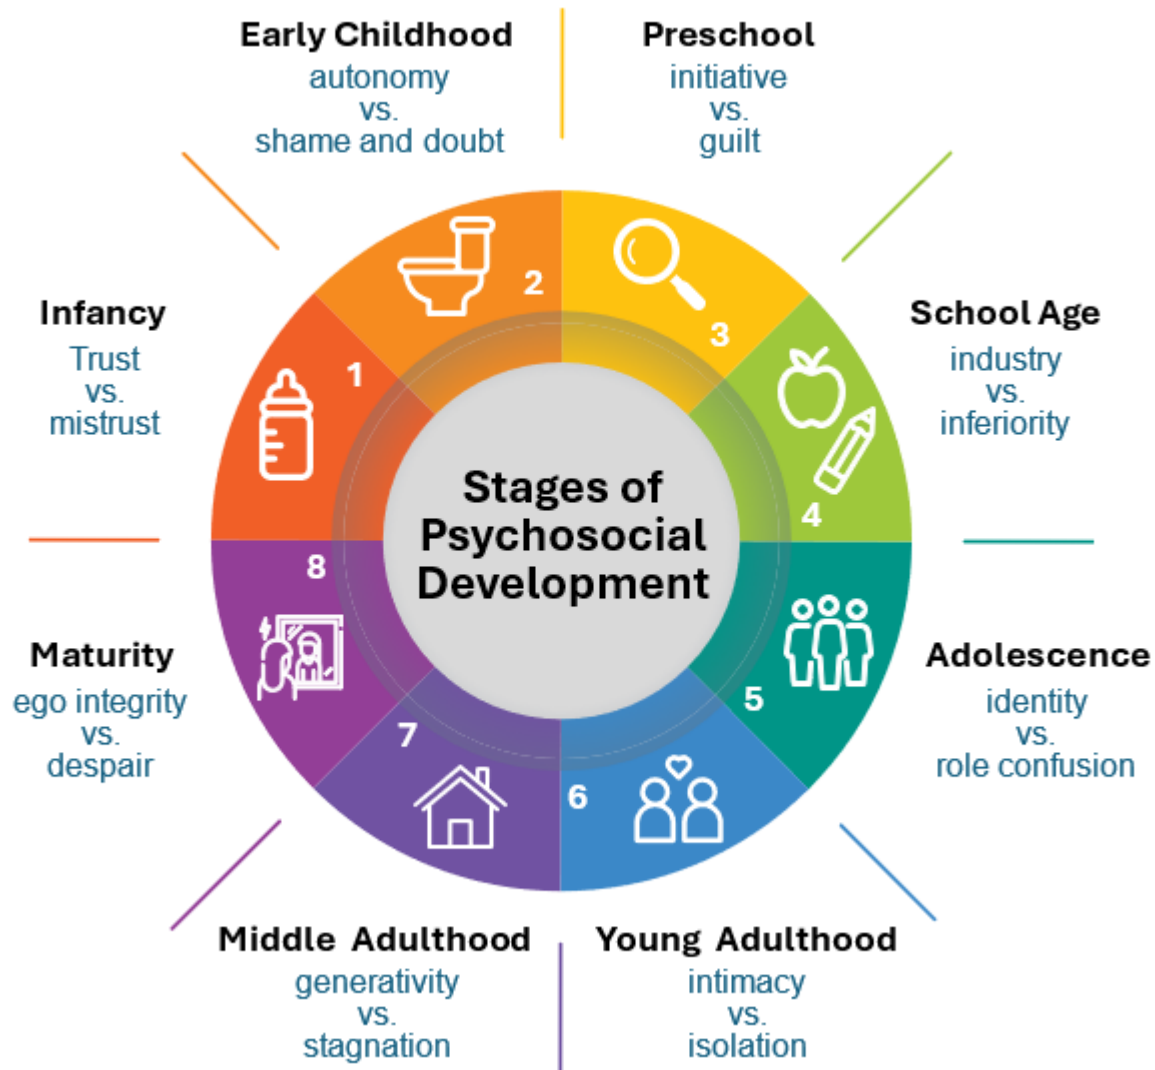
Stages of Psychosocial Development

Infancy
Trust
vs.
mistrust

1

Early Childhood
autonomy
vs.
shame and doubt

2

Preschool
initiative
vs.
guilt

3

School Age
industry
vs.
inferiority

4

Adolescence
identity
vs.
role confusion

5

Young Adulthood
intimacy
vs.
isolation

6

Middle Adulthood
generativity
vs.
stagnation

7

Maturity
ego integrity
vs.
despair

8